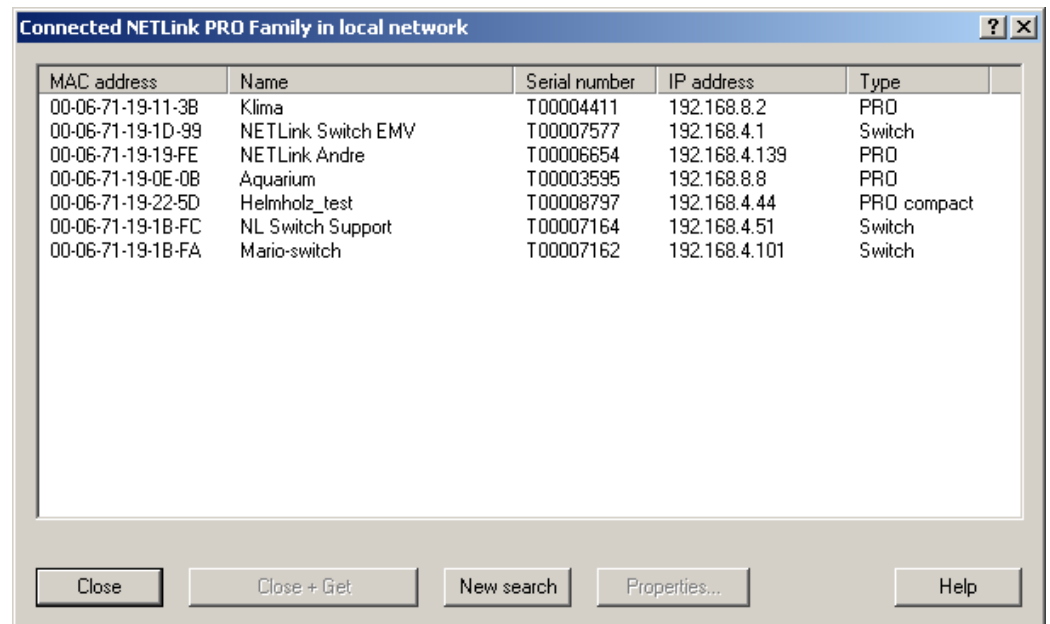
Connected NETLink PRO Family in local network

?
X

| MAC address | Name | Serial number | IP address | Type |
|---|---|---|---|---|
| 00-06-71-19-11-3B | Klima | T00004411 | 192.168.8.2 | PRO |
| 00-06-71-19-1D-99 | NETLink Switch EMV | T00007577 | 192.168.4.1 | Switch |
| 00-06-71-19-19-FE | NETLink Andre | T00006654 | 192.168.4.139 | PRO |
| 00-06-71-19-0E-0B | Aquarium | T00003595 | 192.168.8.8 | PRO |
| 00-06-71-19-22-5D | Helmholz_test | T00008797 | 192.168.4.44 | PRO compact |
| 00-06-71-19-1B-FC | NL Switch Support | T00007164 | 192.168.4.51 | Switch |
| 00-06-71-19-1B-FA | Mario-switch | T00007162 | 192.168.4.101 | Switch |

Close
Close + Get
New search
Properties...
Help